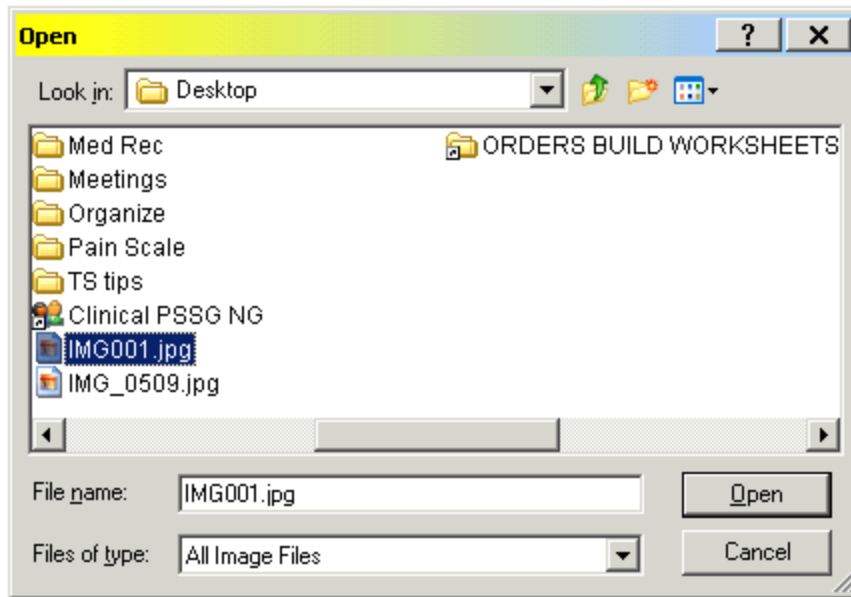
Open

?

X

Look in: Desktop

Med Rec
Meetings
Organize
Pain Scale
TS tips
Clinical PSSG NG
IMG001.jpg
IMG_0509.jpg

ORDERS BUILD WORKSHEETS

File name: IMG001.jpg

Open

Files of type: All Image Files

Cancel